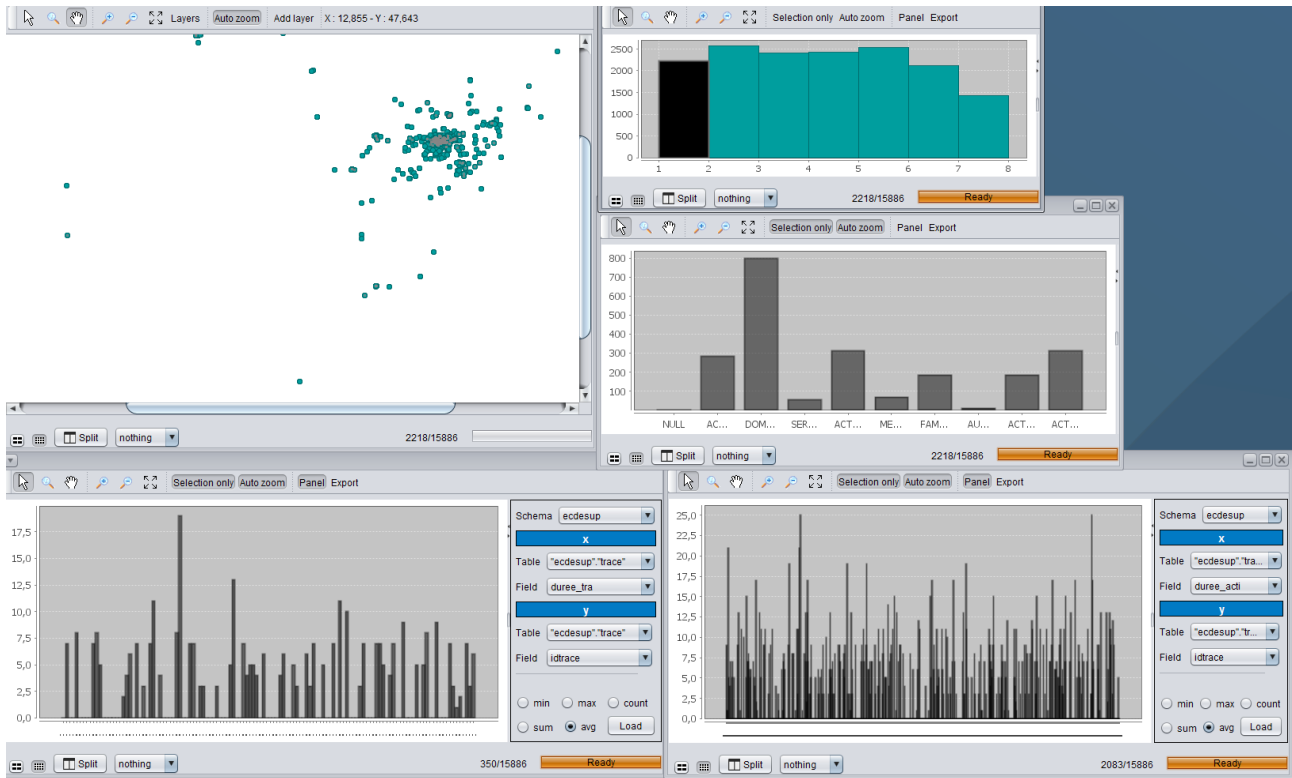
Layers Auto zoom Add layer X : 12,855 - Y : 47,643

Split nothing 2218/15886

Selection only Auto zoom Panel Export

2500
2000
1500
1000
500
0
1 2 3 4 5 6 7 8

Split nothing 2218/15886 Ready

Selection only Auto zoom Panel Export

800
700
600
500
400
300
200
100
NULL AC... DOM... SER... ACT... ME... FAM... AU... ACT... ACT...

Split nothing 2218/15886 Ready

Selection only Auto zoom Panel Export

17,5
15,0
12,5
10,0
7,5
5,0
2,5
0,0

Schema ecdesup
x
Table "ecdesup"."trace"
Field duree_tra
y
Table "ecdesup"."trace"
Field idtrace
min max count
sum avg Load

Split nothing 350/15886 Ready

Selection only Auto zoom Panel Export

25,0
22,5
20,0
17,5
15,0
12,5
10,0
7,5
5,0
2,5
0,0

Schema ecdesup
x
Table "ecdesup"."tra
Field duree_acti
y
Table "ecdesup"."tr
Field idtrace
min max count
sum avg Load

Split nothing 2083/15886 Ready